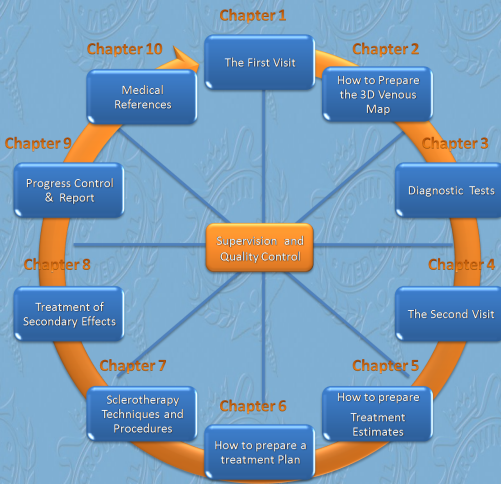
Chapter 1

The First Visit

Chapter 2

How to Prepare the 3D Venous Map

Chapter 3

Diagnostic Tests

Chapter 4

The Second Visit

Chapter 5

How to prepare Treatment Estimates

Chapter 6

How to prepare a treatment Plan

Chapter 7

Sclerotherapy Techniques and Procedures

Chapter 8

Treatment of Secondary Effects

Chapter 9

Progress Control & Report

Chapter 10

Medical References

Supervision and Quality Control